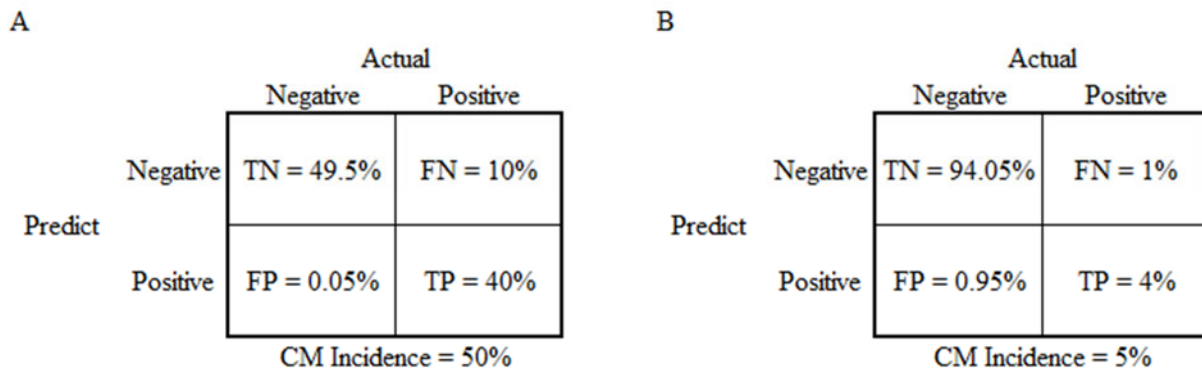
A

Actual

| | Negative | Positive |
|---|---|---|
| Negative | TN = 49.5% | FN = 10% |
| Positive | FP = 0.05% | TP = 40% |

Predict

CM Incidence = 50%

B

Actual

| | Negative | Positive |
|---|---|---|
| Negative | TN = 94.05% | FN = 1% |
| Positive | FP = 0.95% | TP = 4% |

Predict

CM Incidence = 5%